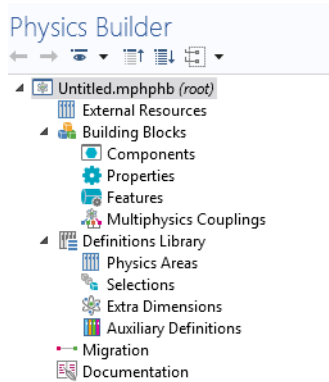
Physics Builder

Untitled.mphphb (root)
External Resources
Building Blocks
Components
Properties
Features
Multiphysics Couplings
Definitions Library
Physics Areas
Selections
Extra Dimensions
Auxiliary Definitions
Migration
Documentation